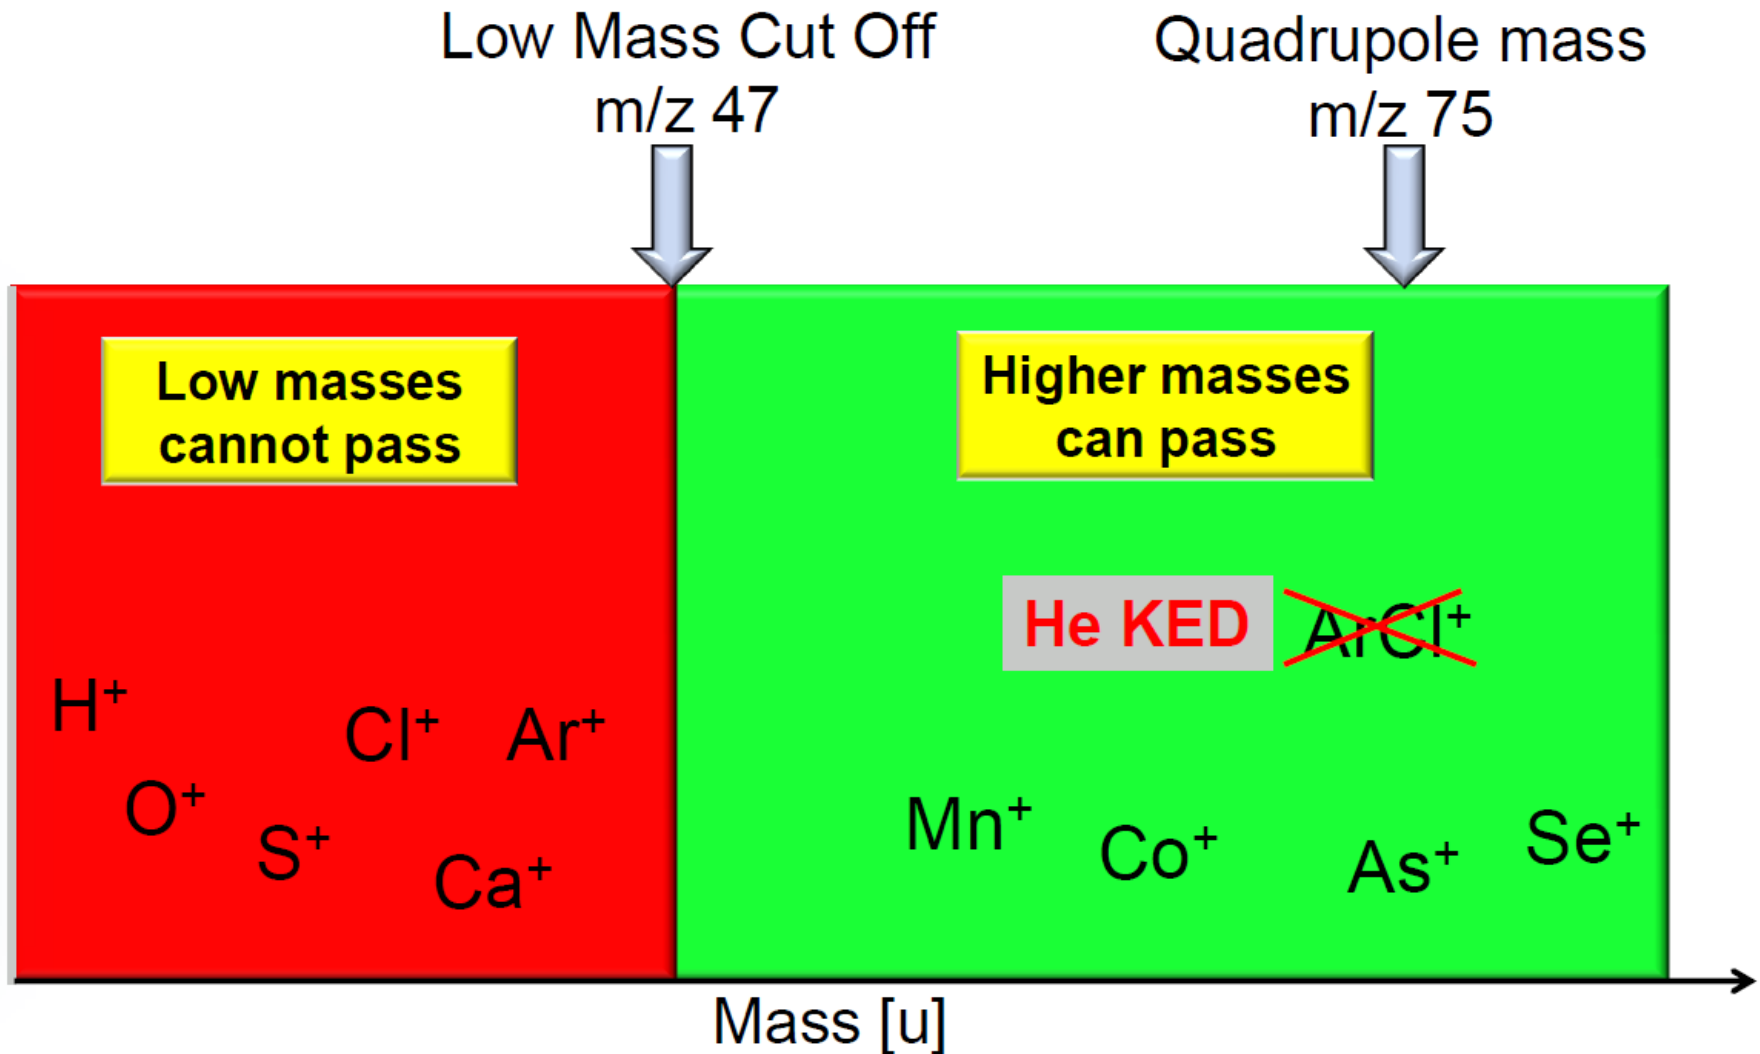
Low Mass Cut Off
m/z 47

Quadrupole mass
m/z 75

Low masses cannot pass

Higher masses can pass

He KED

$ArCl^+$

$H^+$

$Cl^+$

$Ar^+$

$O^+$

$S^+$

$Ca^+$

$Mn^+$

$Co^+$

$As^+$

$Se^+$

Mass [u]